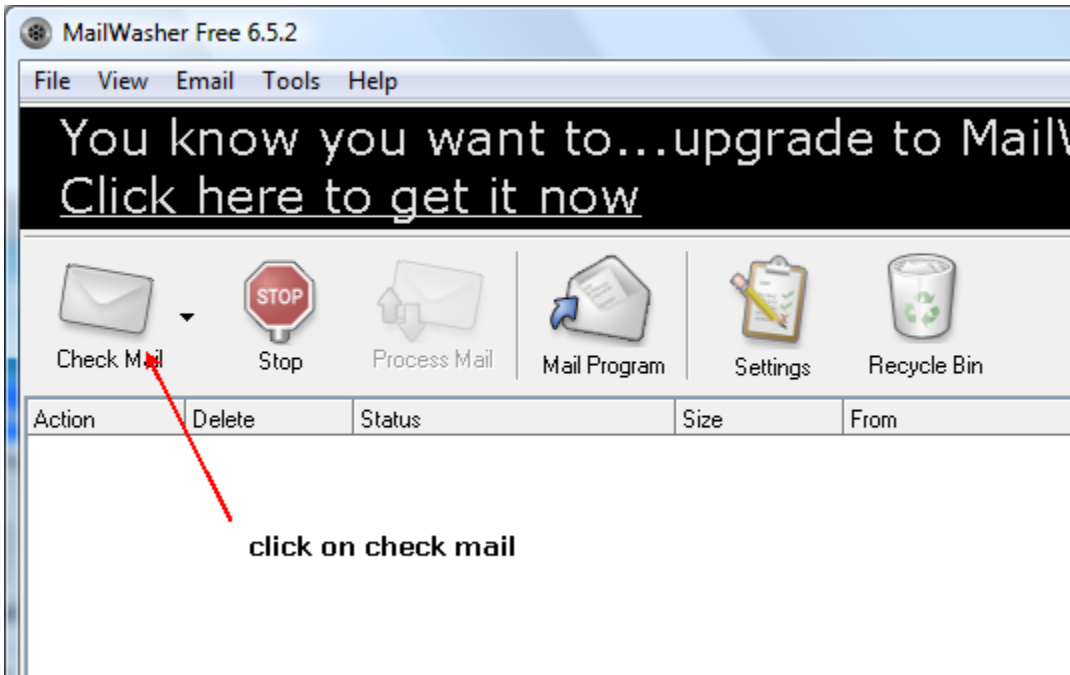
MailWasher Free 6.5.2

File View Email Tools Help

You know you want to...upgrade to MailW
Click here to get it now

STOP

Check Mail Stop Process Mail Mail Program Settings Recycle Bin

| Action | Delete | Status | Size | From |
|---|---|---|---|---|

click on check mail